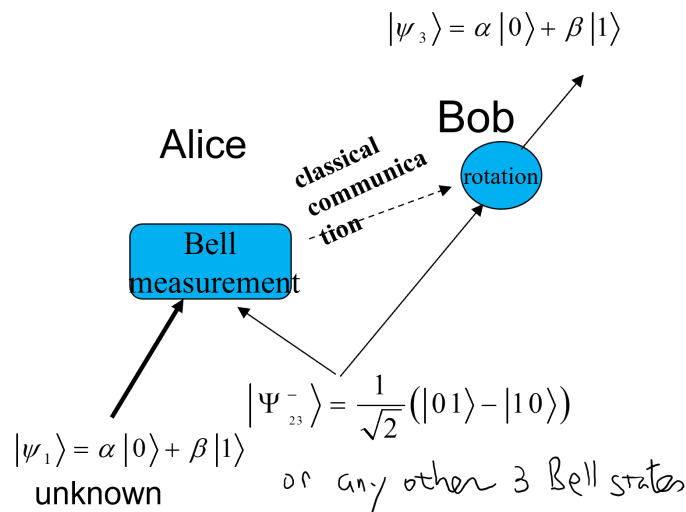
$\left|\psi_3\right\rangle = \alpha\left|0\right\rangle + \beta\left|1\right\rangle$

Bob

Alice

classical communication

rotation

Bell measurement

$\left|\Psi_{23}^-\right\rangle = \frac{1}{\sqrt{2}}\left(\left|01\right\rangle - \left|10\right\rangle\right)$

$\left|\psi_1\right\rangle = \alpha\left|0\right\rangle + \beta\left|1\right\rangle$

unknown

or any other 3 Bell states